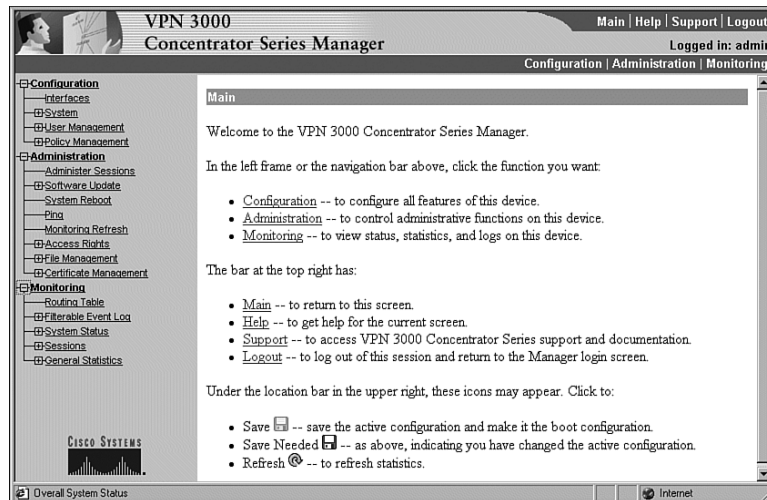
VPN 3000
Concentrator Series Manager

Main | Help | Support | Logout
Logged in: admi
Configuration | Administration | Monitoring

Configuration
Interfaces
System
User Management
Policy Management
Administration
Administer Sessions
Software Update
System Reboot
Ping
Monitoring Refresh
Access Rights
File Management
Certificate Management
Monitoring
Routing Table
Filterable Event Log
System Status
Sessions
General Statistics

CISCO SYSTEMS

Main

Welcome to the VPN 3000 Concentrator Series Manager.

In the left frame or the navigation bar above, click the function you want:

- Configuration -- to configure all features of this device.
- Administration -- to control administrative functions on this device.
- Monitoring -- to view status, statistics, and logs on this device.

The bar at the top right has:

- Main -- to return to this screen.
- Help -- to get help for the current screen.
- Support -- to access VPN 3000 Concentrator Series support and documentation.
- Logout -- to log out of this session and return to the Manager login screen.

Under the location bar in the upper right, these icons may appear. Click to:

- Save -- save the active configuration and make it the boot configuration.
- Save Needed -- as above, indicating you have changed the active configuration.
- Refresh -- to refresh statistics.

Overall System Status
Internet